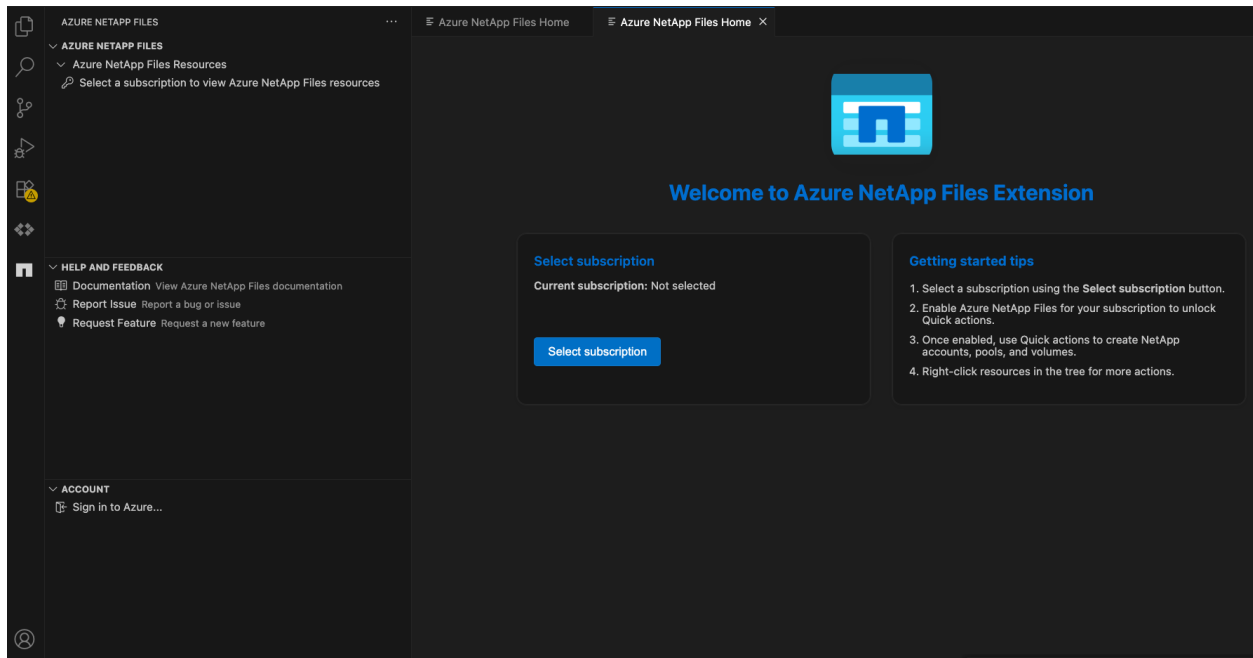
AZURE NETAPP FILES ...

AZURE NETAPP FILES

Azure NetApp Files Resources

Select a subscription to view Azure NetApp Files resources

HELP AND FEEDBACK

Documentation View Azure NetApp Files documentation

Report Issue Report a bug or issue

Request Feature Request a new feature

ACCOUNT

Sign in to Azure...

Azure NetApp Files Home

Azure NetApp Files Home ×

Welcome to Azure NetApp Files Extension

Select subscription

Current subscription: Not selected

Select subscription

Getting started tips

1. Select a subscription using the Select subscription button.

2. Enable Azure NetApp Files for your subscription to unlock Quick actions.

3. Once enabled, use Quick actions to create NetApp accounts, pools, and volumes.

4. Right-click resources in the tree for more actions.